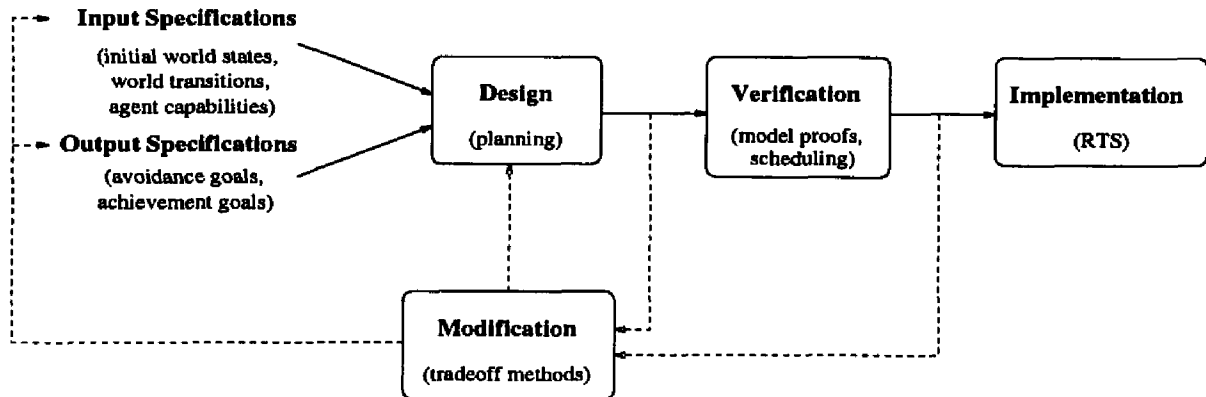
Input Specifications
(initial world states, world transitions, agent capabilities)

Output Specifications
(avoidance goals, achievement goals)

Design
(planning)

Verification
(model proofs, scheduling)

Implementation
(RTS)

Modification
(tradeoff methods)